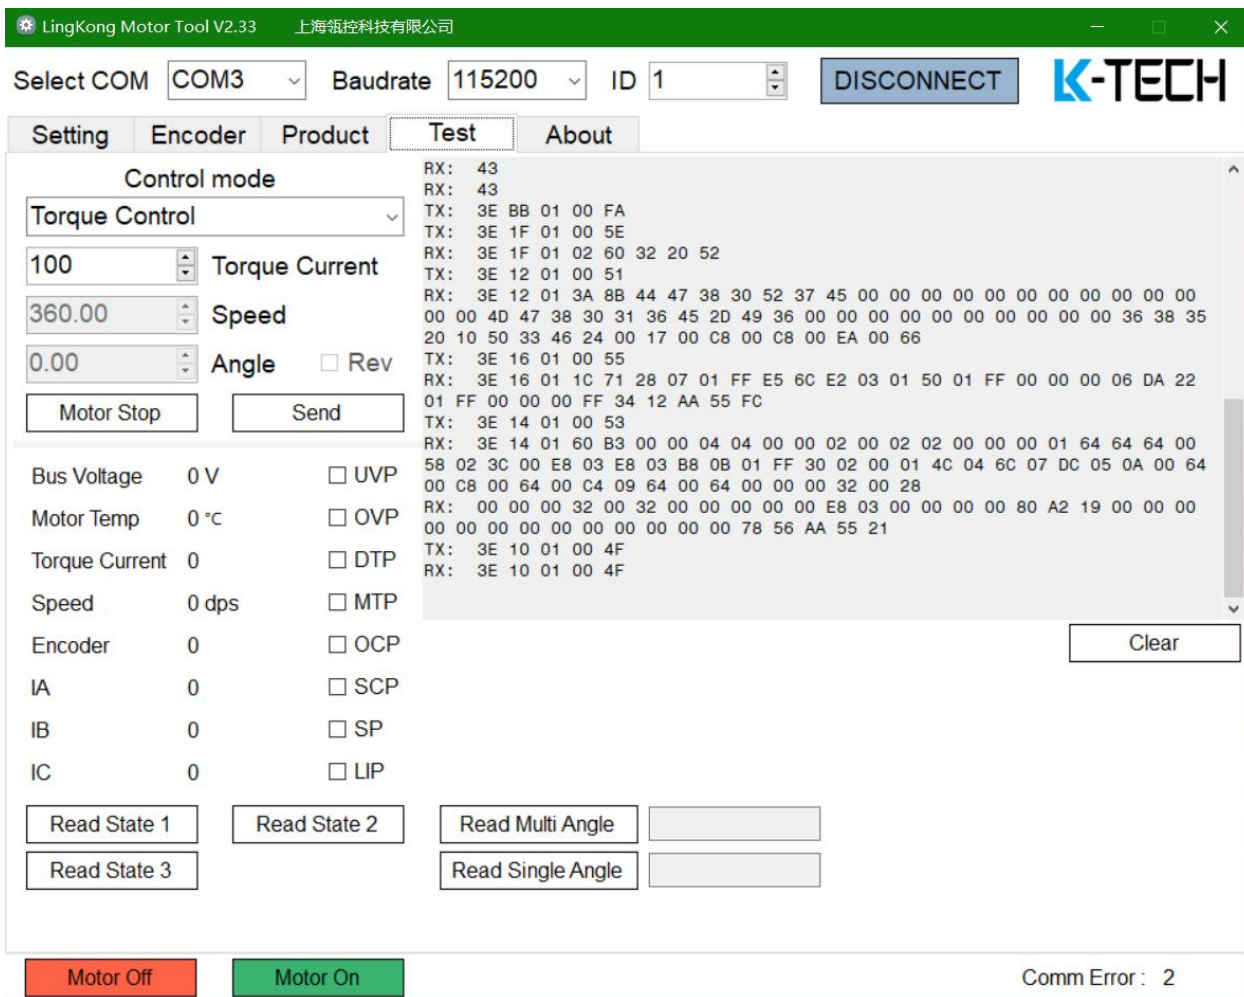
LingKong Motor Tool V2.33 上海翎控科技有限公司

Select COM COM3 Baudrate 115200 ID 1 DISCONNECT K-TECH

Setting Encoder Product Test About

Control mode
Torque Control
100 Torque Current
360.00 Speed
0.00 Angle Rev
Motor Stop Send

RX: 43
RX: 43
TX: 3E BB 01 00 FA
TX: 3E 1F 01 00 5E
RX: 3E 1F 01 02 60 32 20 52
TX: 3E 12 01 00 51
RX: 3E 12 01 3A 8B 44 47 38 30 52 37 45 00 00 00 00 00 00 00 00 00 00 00 00 00 4D 47 38 30 31 36 45 2D 49 36 00 00 00 00 00 00 00 00 00 36 38 35 20 10 50 33 46 24 00 17 00 C8 00 C8 00 EA 00 66
TX: 3E 16 01 00 55
RX: 3E 16 01 1C 71 28 07 01 FF E5 6C E2 03 01 50 01 FF 00 00 00 06 DA 22 01 FF 00 00 00 FF 34 12 AA 55 FC
TX: 3E 14 01 00 53
RX: 3E 14 01 60 B3 00 00 04 04 00 00 02 00 02 02 00 00 00 01 64 64 64 00 58 02 3C 00 E8 03 E8 03 B8 0B 01 FF 30 02 00 01 4C 04 6C 07 DC 05 0A 00 64 00 C8 00 64 00 C4 09 64 00 64 00 00 00 32 00 28
RX: 00 00 00 32 00 32 00 00 00 00 E8 03 00 00 00 00 80 A2 19 00 00 00 00 00 00 00 00 00 00 00 00 78 56 AA 55 21
TX: 3E 10 01 00 4F
RX: 3E 10 01 00 4F

Clear

Bus Voltage 0 V UVP
Motor Temp 0 ℃ OVP
Torque Current 0 DTP
Speed 0 dps MTP
Encoder 0 OCP
IA 0 SCP
IB 0 SP
IC 0 LIP

Read State 1 Read State 2 Read Multi Angle
Read State 3 Read Single Angle

Motor Off Motor On Comm Error : 2